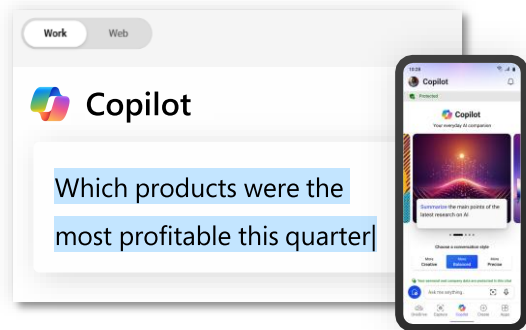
Work Web

Copilot

Which products were the most profitable this quarter|

12:26

Copilot

Protected

Copilot

Your everyday AI companion

Summarize the main points of the latest research on AI

Choose a conversation style

More Creative

More Balanced

More Precise

Your personal and company data are protected in this chat

Ask me anything

OneDrive Explore Copilot Create Apps